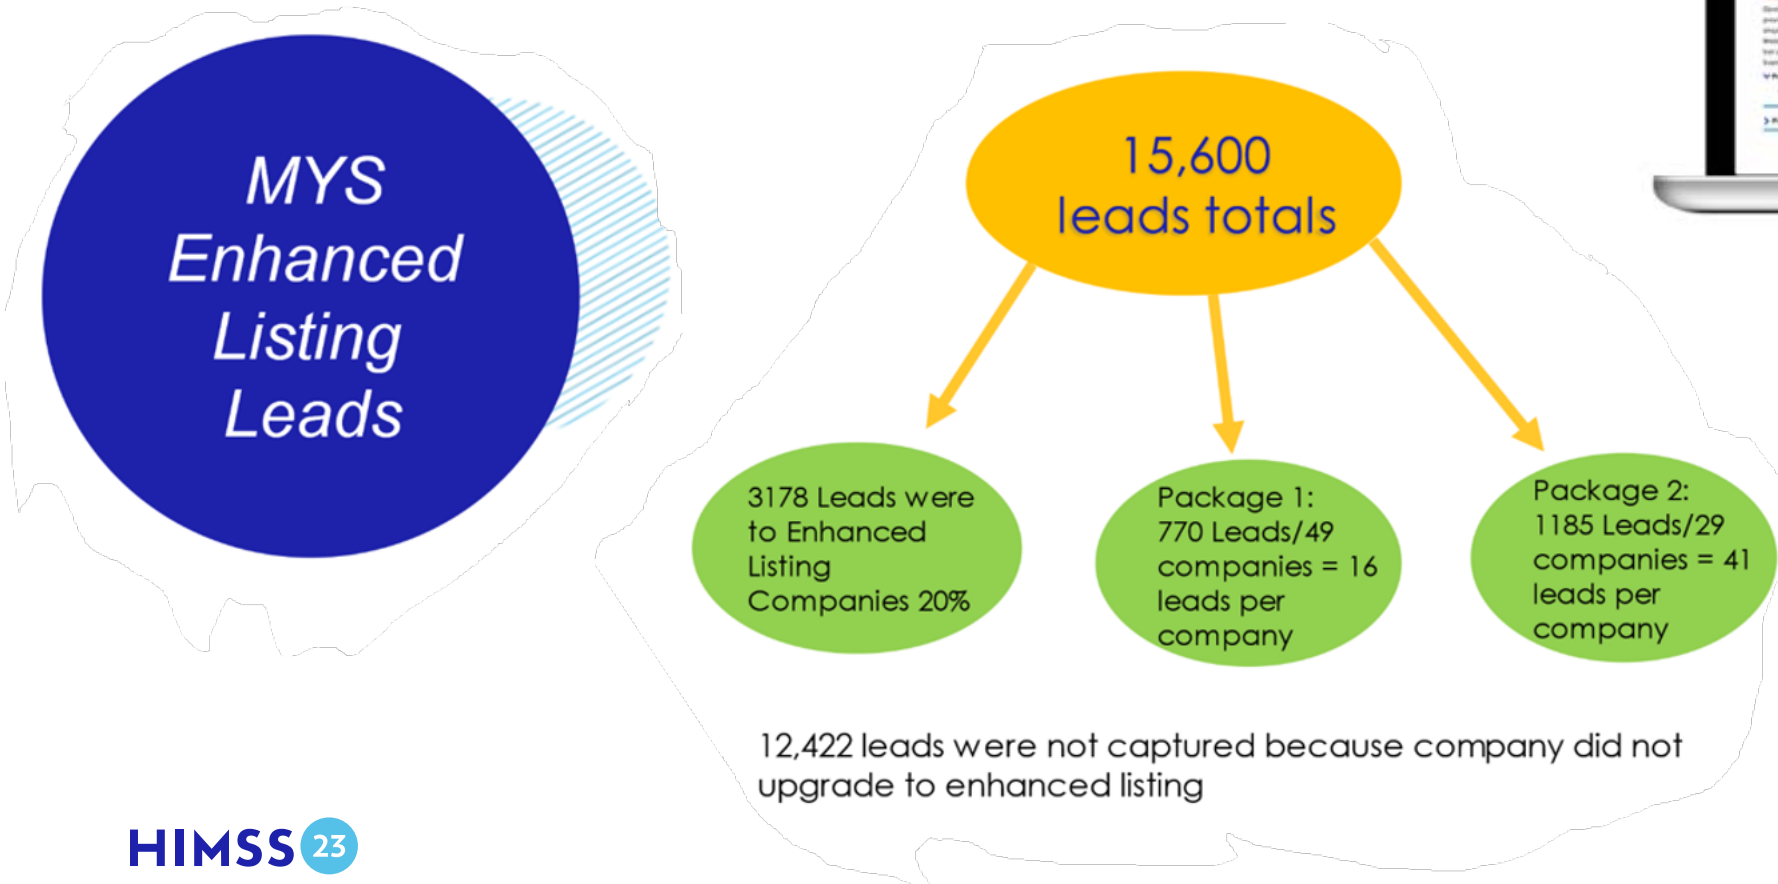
MYS Enhanced Listing Leads

15,600 leads totals

3178 Leads were to Enhanced Listing Companies 20%

Package 1: 770 Leads/49 companies = 16 leads per company

Package 2: 1185 Leads/29 companies = 41 leads per company

12,422 leads were not captured because company did not upgrade to enhanced listing

HIMSS 23